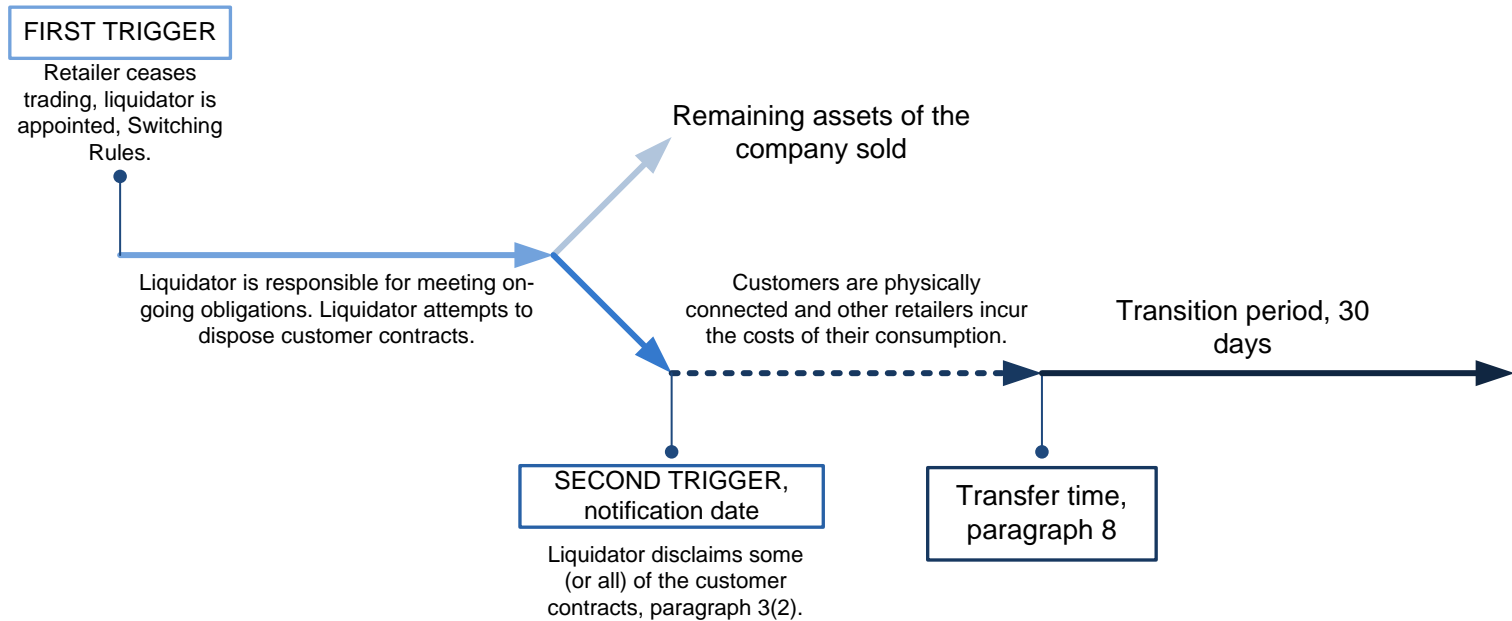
FIRST TRIGGER

Retailer ceases trading, liquidator is appointed, Switching Rules.

Remaining assets of the company sold

Liquidator is responsible for meeting on-going obligations. Liquidator attempts to dispose customer contracts.

Customers are physically connected and other retailers incur the costs of their consumption.

Transition period, 30 days

SECOND TRIGGER, notification date

Liquidator disclaims some (or all) of the customer contracts, paragraph 3(2).

Transfer time, paragraph 8